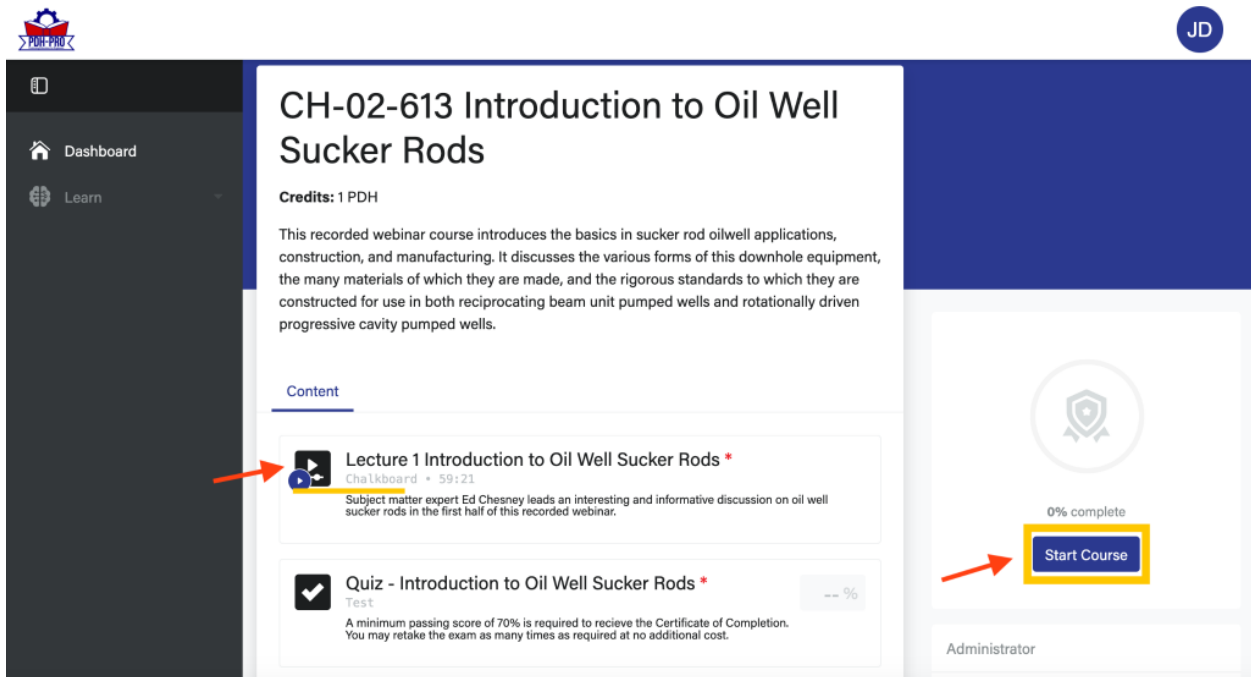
PDH-PRO

JD

Dashboard

Learn

CH-02-613 Introduction to Oil Well Sucker Rods

**Credits:** 1 PDH

This recorded webinar course introduces the basics in sucker rod oilwell applications, construction, and manufacturing. It discusses the various forms of this downhole equipment, the many materials of which they are made, and the rigorous standards to which they are constructed for use in both reciprocating beam unit pumped wells and rotationally driven progressive cavity pumped wells.

Content

Lecture 1 Introduction to Oil Well Sucker Rods *
Chalkboard • 59:21
Subject matter expert Ed Chesney leads an interesting and informative discussion on oil well sucker rods in the first half of this recorded webinar.

Quiz - Introduction to Oil Well Sucker Rods *
Test
A minimum passing score of 70% is required to recieve the Certificate of Completion. You may retake the exam as many times as required at no additional cost.

-- %

0% complete

Start Course

Administrator